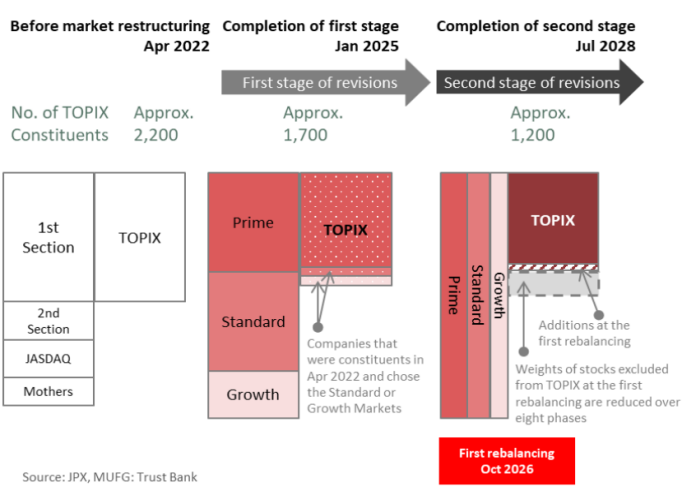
Before market restructuring
Apr 2022

Completion of first stage
Jan 2025

Completion of second stage
Jul 2028

First stage of revisions

Second stage of revisions

No. of TOPIX Constituents

Approx. 2,200

Approx. 1,700

Approx. 1,200

1st Section

TOPIX

2nd Section

JASDAQ

Mothers

Prime

TOPIX

Standard

Growth

Companies that were constituents in Apr 2022 and chose the Standard or Growth Markets

Prime

Standard

Growth

TOPIX

Additions at the first rebalancing

Weights of stocks excluded from TOPIX at the first rebalancing are reduced over eight phases

First rebalancing
Oct 2026

Source: JPX, MUFG: Trust Bank